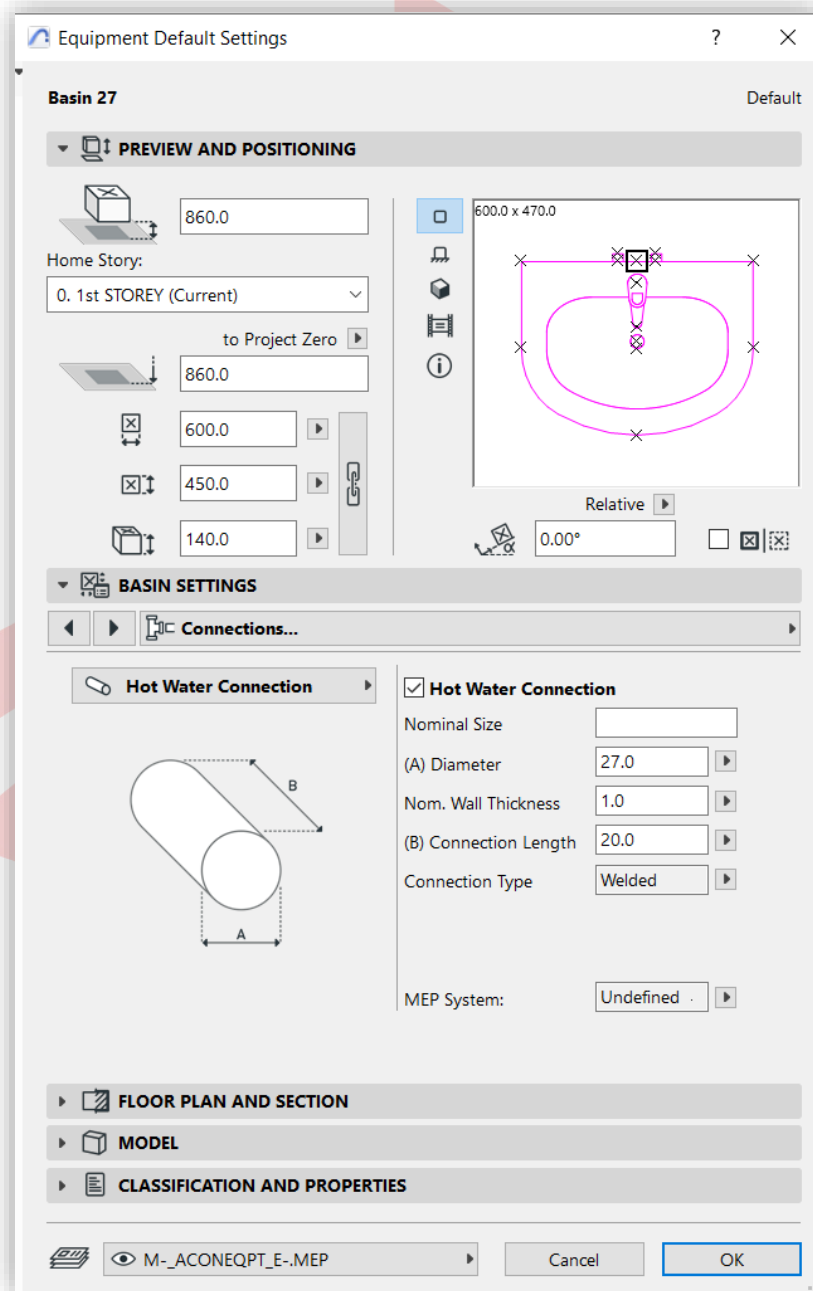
Equipment Default Settings

?

Basin 27

Default

PREVIEW AND POSITIONING

860.0

Home Story:

0. 1st STOREY (Current)

to Project Zero

860.0

600.0

450.0

140.0

600.0 x 470.0

Relative

0.00°

BASIN SETTINGS

Connections...

Hot Water Connection

B

A

Hot Water Connection

Nominal Size

(A) Diameter 27.0

Nom. Wall Thickness 1.0

(B) Connection Length 20.0

Connection Type Welded

MEP System: Undefined

FLOOR PLAN AND SECTION

MODEL

CLASSIFICATION AND PROPERTIES

M-_ACONEQPT_E-.MEP

Cancel

OK